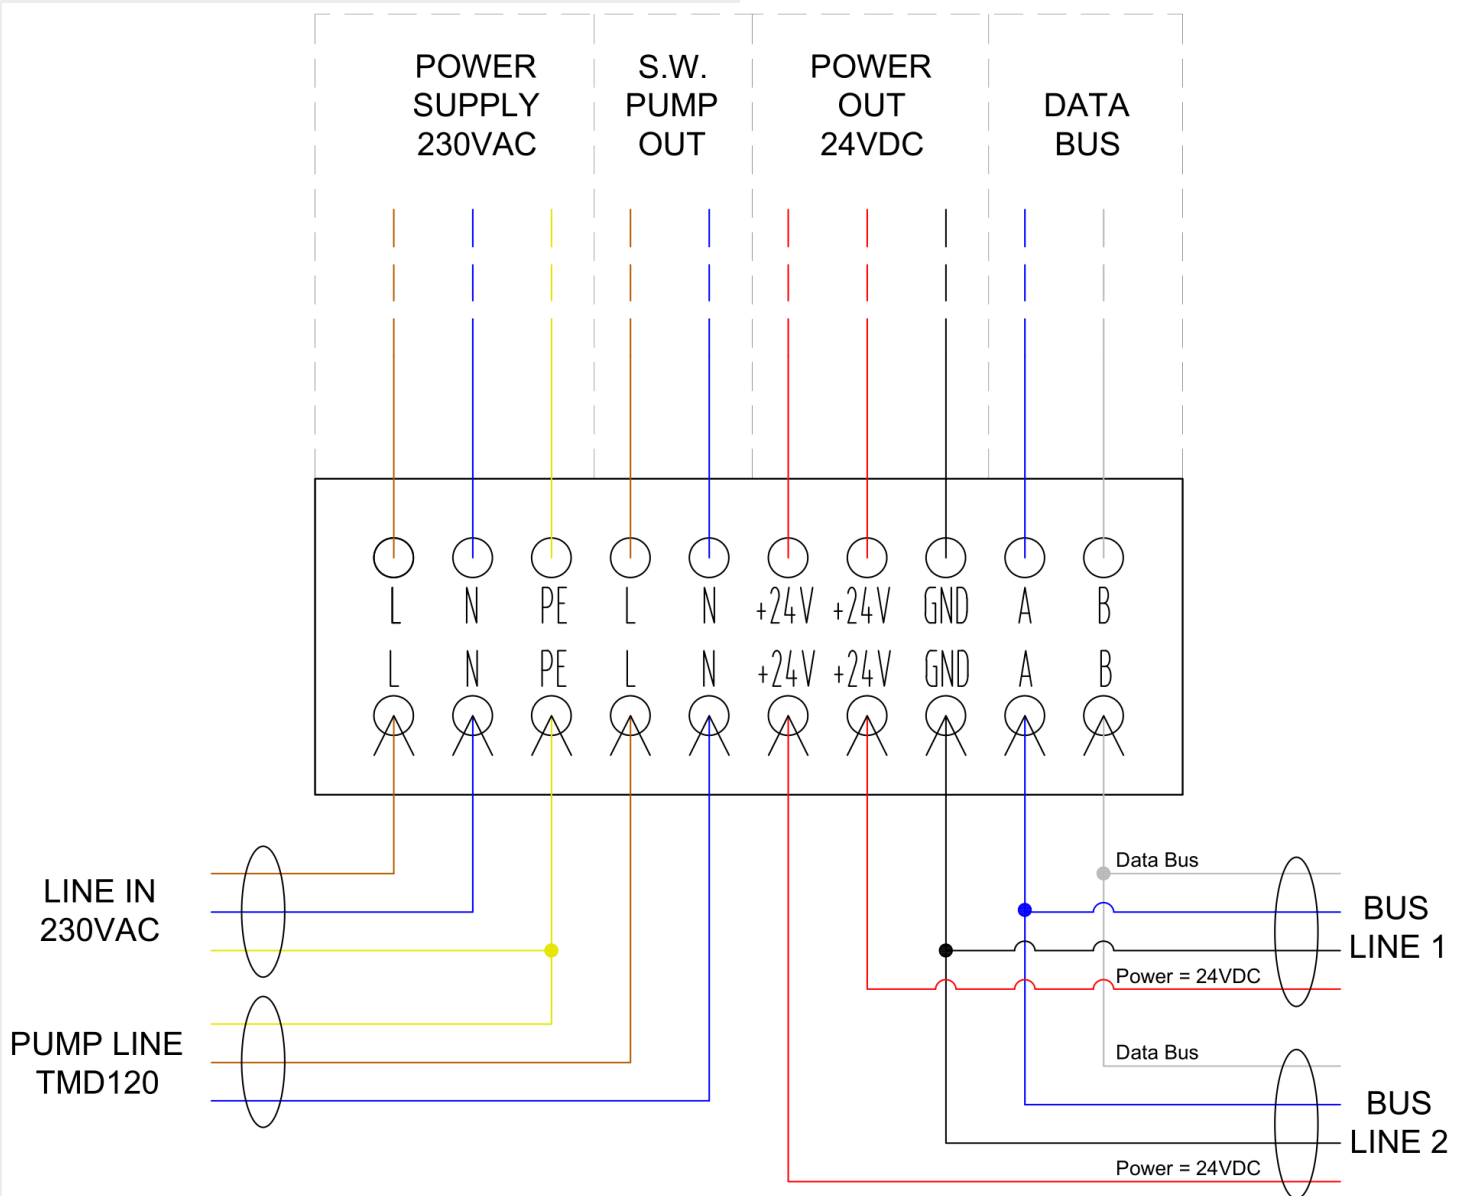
POWER SUPPLY 230VAC

S.W. PUMP OUT

POWER OUT 24VDC

DATA BUS

L N PE L N +24V +24V GND A B

L N PE L N +24V +24V GND A B

LINE IN 230VAC

PUMP LINE TMD120

Data Bus

BUS LINE 1

Power = 24VDC

Data Bus

BUS LINE 2

Power = 24VDC